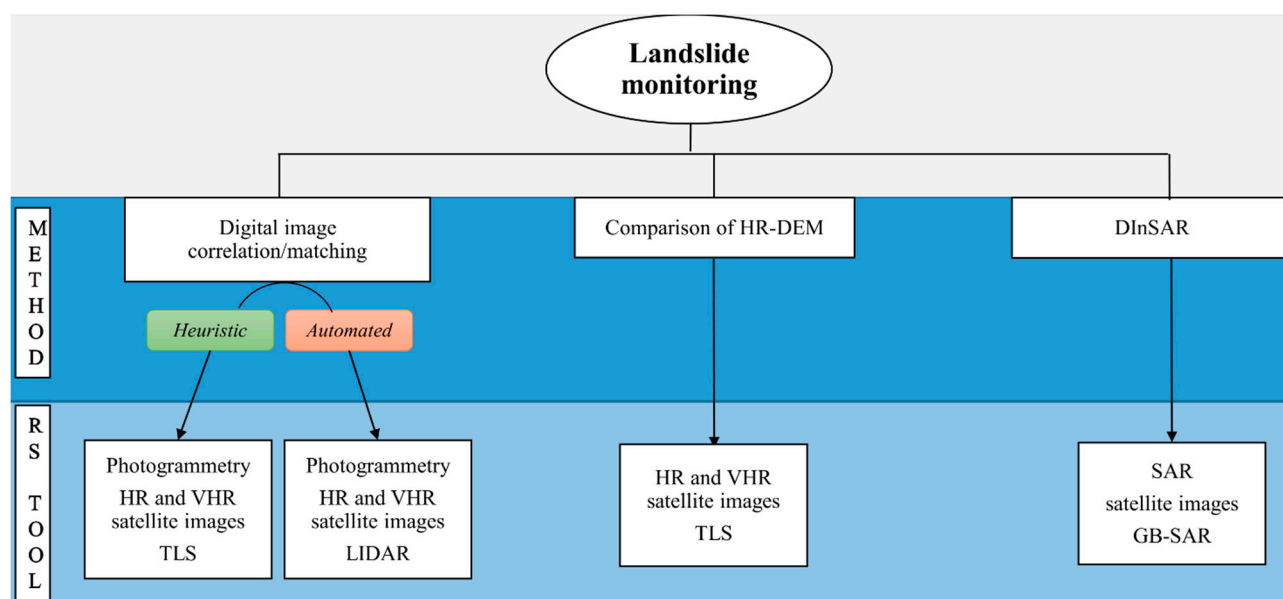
Landslide monitoring

METHOD

Digital image correlation/matching

Comparison of HR-DEM

DInSAR

Heuristic

Automated

RS TOOL

Photogrammetry
HR and VHR satellite images
TLS

Photogrammetry
HR and VHR satellite images
LIDAR

HR and VHR satellite images
TLS

SAR
satellite images
GB-SAR